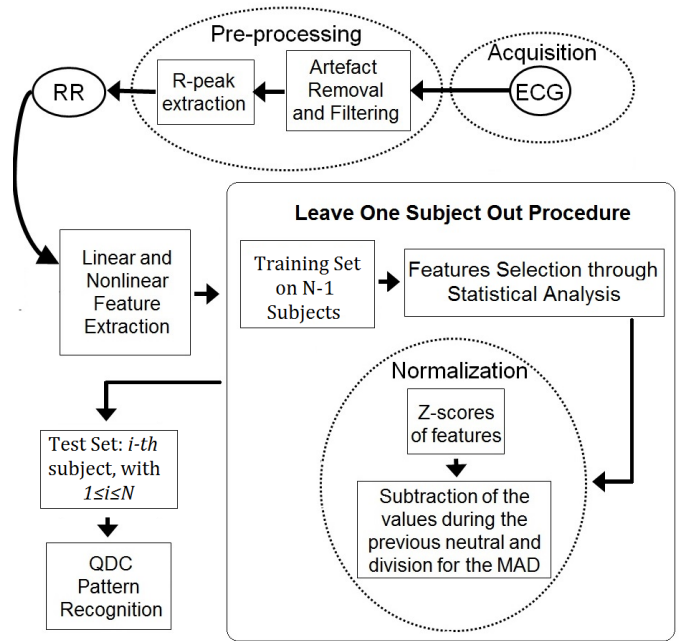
Pre-processing

Acquisition

ECG

Artefact Removal and Filtering

R-peak extraction

RR

Linear and Nonlinear Feature Extraction

Leave One Subject Out Procedure

Training Set on N-1 Subjects

Features Selection through Statistical Analysis

Normalization

Z-scores of features

Subtraction of the values during the previous neutral and division for the MAD

Test Set: *i-th* subject, with $1 \leq i \leq N$

QDC Pattern Recognition